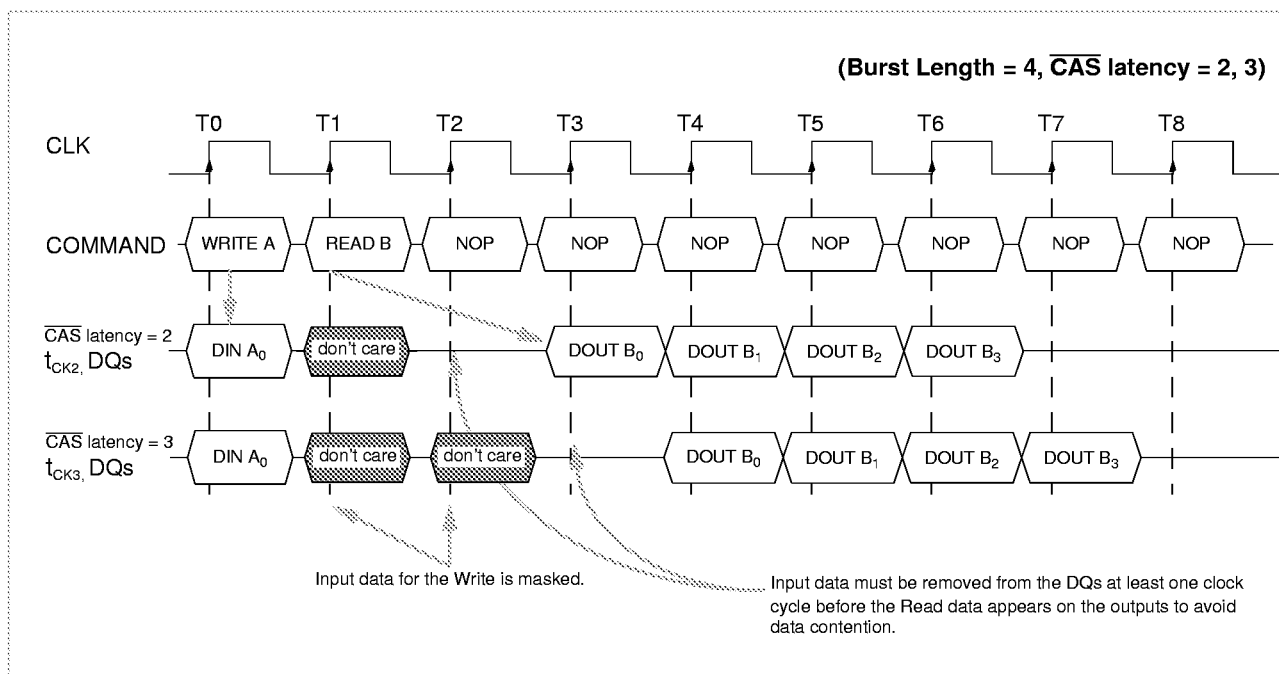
(Burst Length = 4, $\overline{\text{CAS}}$ latency = 2, 3)

T0 T1 T2 T3 T4 T5 T6 T7 T8

CLK

COMMAND WRITE A READ B NOP NOP NOP NOP NOP NOP NOP

$\overline{\text{CAS}}$ latency = 2
$t_{CK2,}$ DQs
DIN $A_0$ don't care DOUT $B_0$ DOUT $B_1$ DOUT $B_2$ DOUT $B_3$

$\overline{\text{CAS}}$ latency = 3
$t_{CK3,}$ DQs
DIN $A_0$ don't care don't care DOUT $B_0$ DOUT $B_1$ DOUT $B_2$ DOUT $B_3$

Input data for the Write is masked.

Input data must be removed from the DQs at least one clock cycle before the Read data appears on the outputs to avoid data contention.